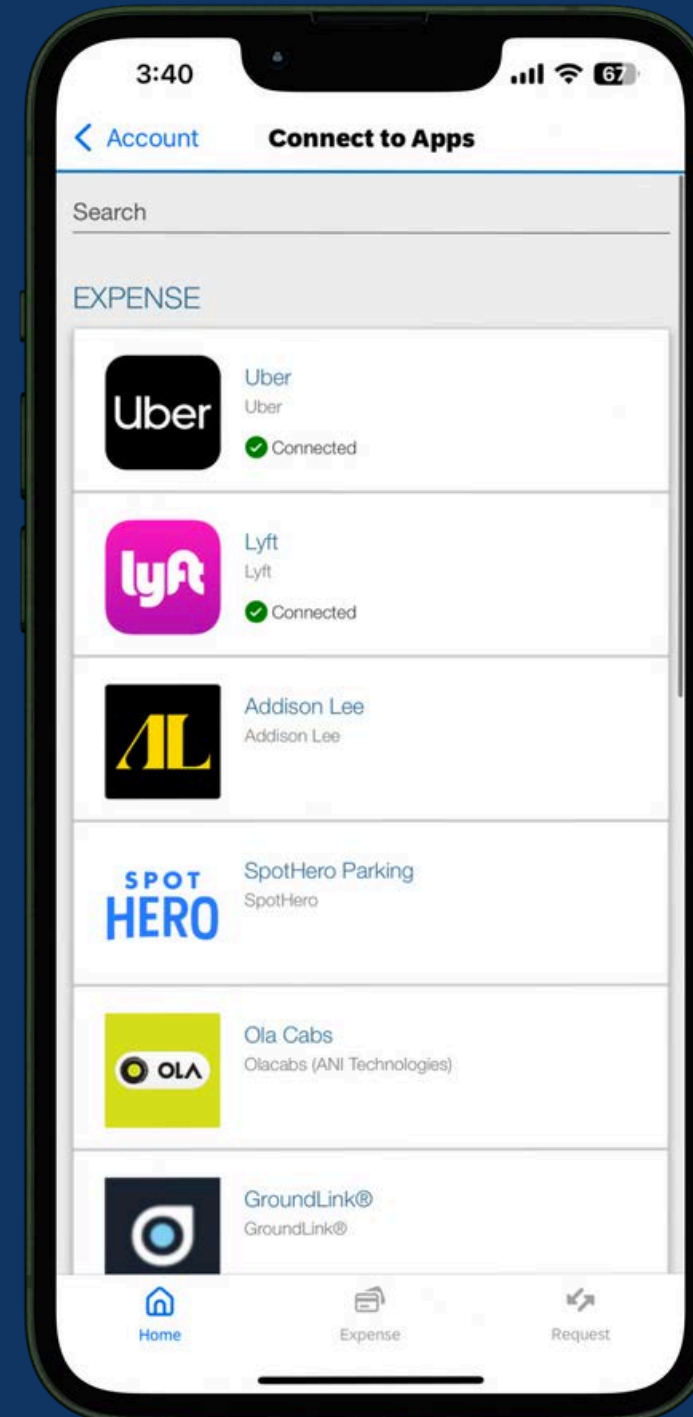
3:40
67

< Account Connect to Apps

Search

EXPENSE

Uber
Uber
Uber
Connected

lyft
Lyft
Lyft
Connected

AL
Addison Lee
Addison Lee

SPOT HERO
SpotHero Parking
SpotHero

OLA
Ola Cabs
Olacabs (ANI Technologies)

GroundLink®
GroundLink®

Home
Expense
Request